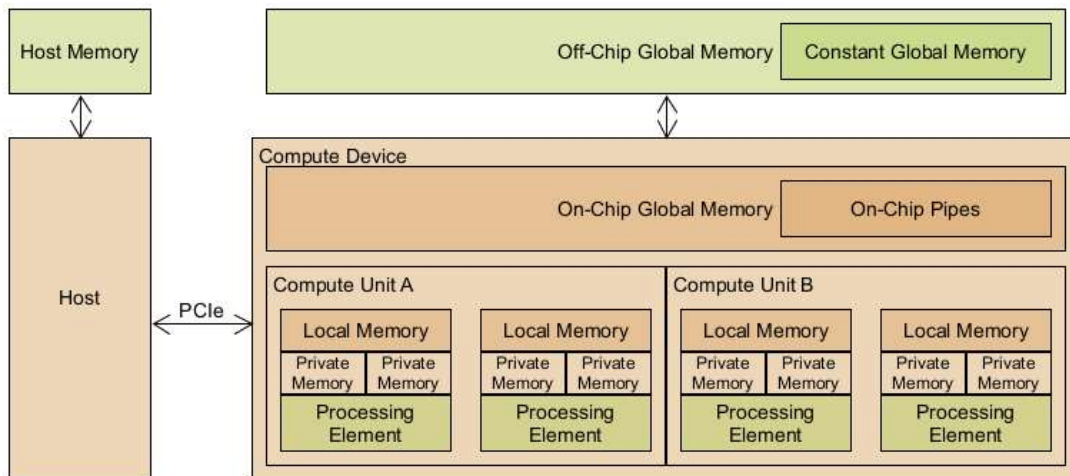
Host Memory

Off-Chip Global Memory

Constant Global Memory

Host

PCIe

Compute Device

On-Chip Global Memory

On-Chip Pipes

Compute Unit A

Local Memory

Private Memory

Private Memory

Processing Element

Local Memory

Private Memory

Private Memory

Processing Element

Compute Unit B

Local Memory

Private Memory

Private Memory

Processing Element

Local Memory

Private Memory

Private Memory

Processing Element